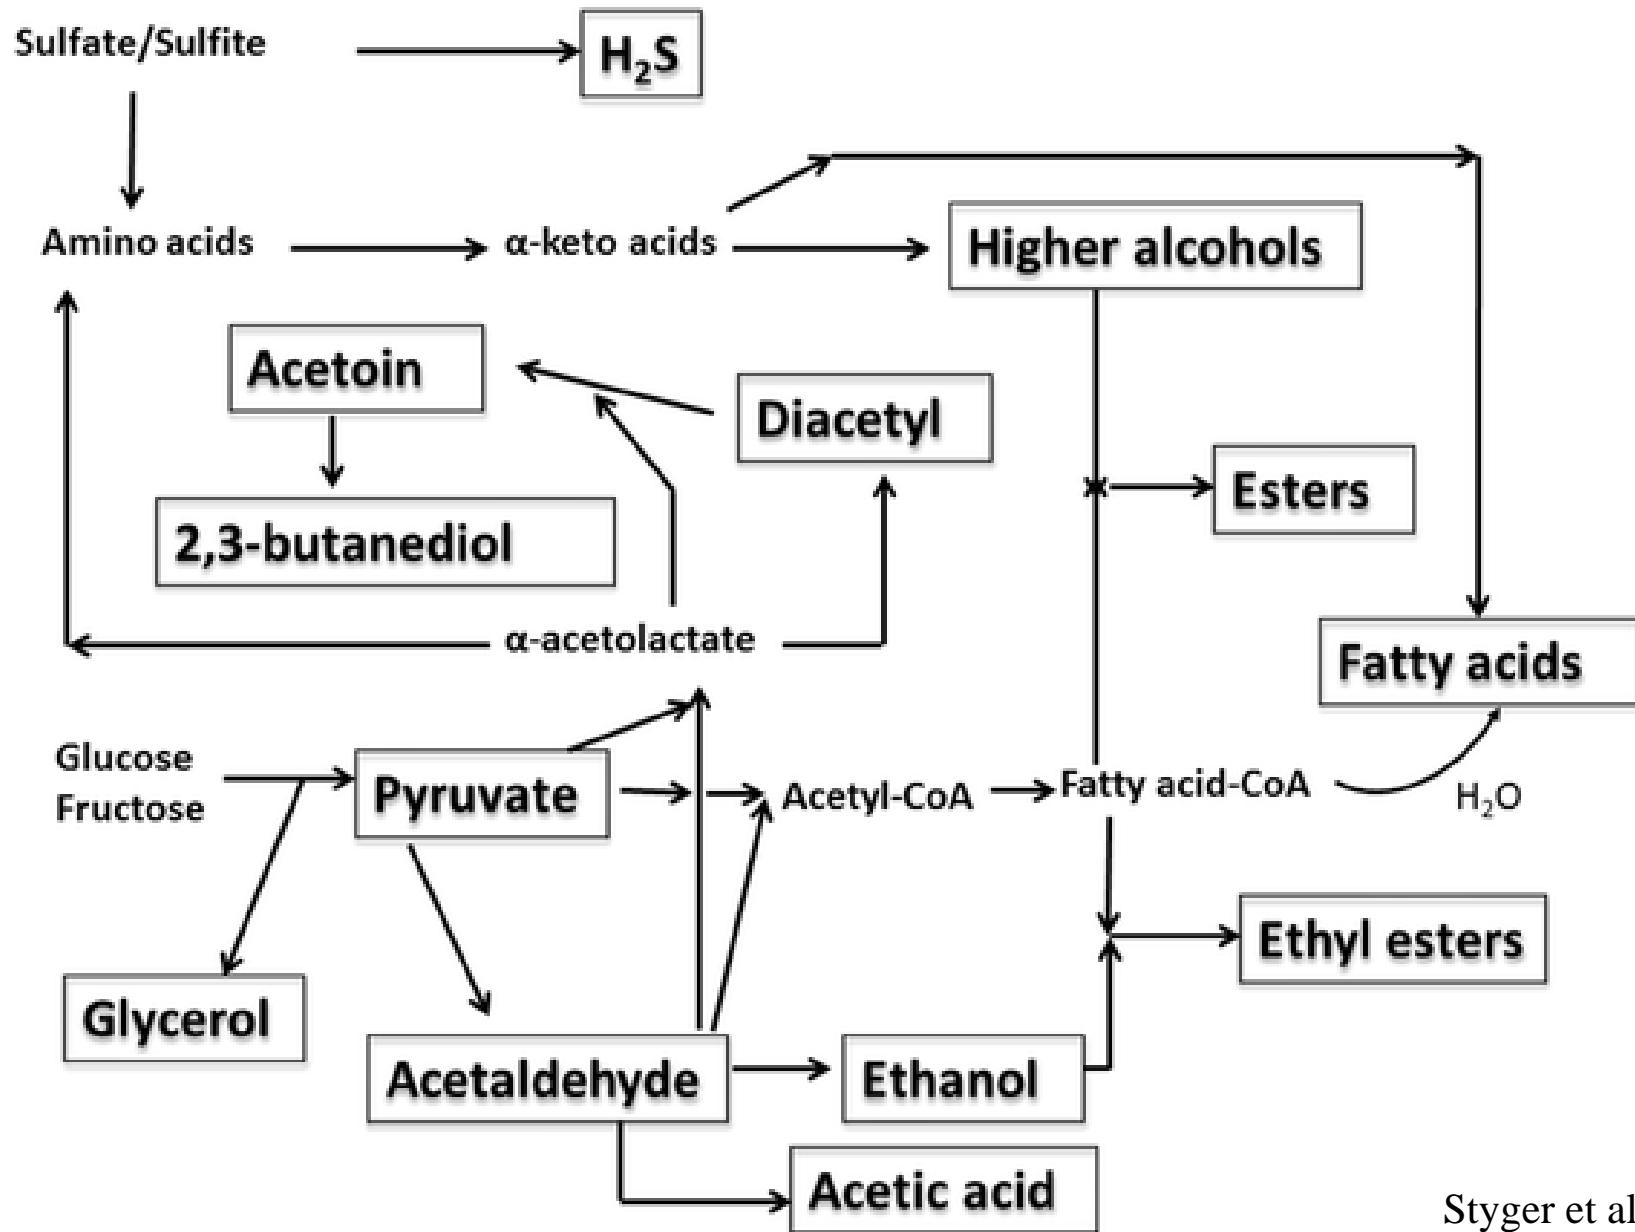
Sulfate/Sulfite

$H_2S$

Amino acids

α-keto acids

Higher alcohols

Acetoin

Diacetyl

Esters

2,3-butanediol

α-acetolactate

Fatty acids

Glucose
Fructose

Pyruvate

Acetyl-CoA

Fatty acid-CoA

$H_2O$

Ethyl esters

Glycerol

Acetaldehyde

Ethanol

Acetic acid

Styger et al